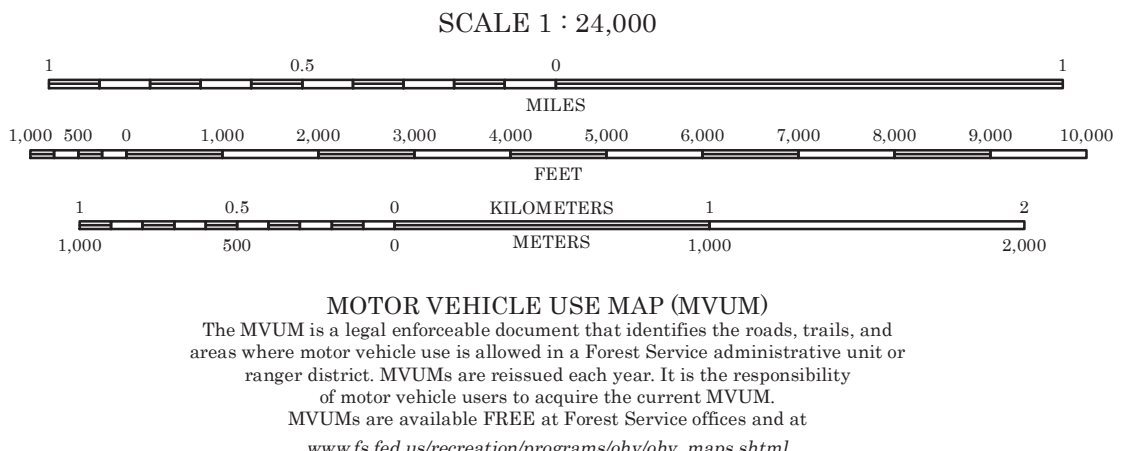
SCALE 1 : 24,000

1 0.5 0 1

MILES

1,000 500 0 1,000 2,000 3,000 4,000 5,000 6,000 7,000 8,000 9,000 10,000

FEET

1 0.5 0 KILOMETERS 1 2

1,000 500 0 METERS 1,000 2,000

MOTOR VEHICLE USE MAP (MVUM)

The MVUM is a legal enforceable document that identifies the roads, trails, and areas where motor vehicle use is allowed in a Forest Service administrative unit or ranger district. MVUMs are reissued each year. It is the responsibility of motor vehicle users to acquire the current MVUM. MVUMs are available FREE at Forest Service offices and at

www.fs.fed.us/recreation/programs/ohv/ohv_maps.shtml